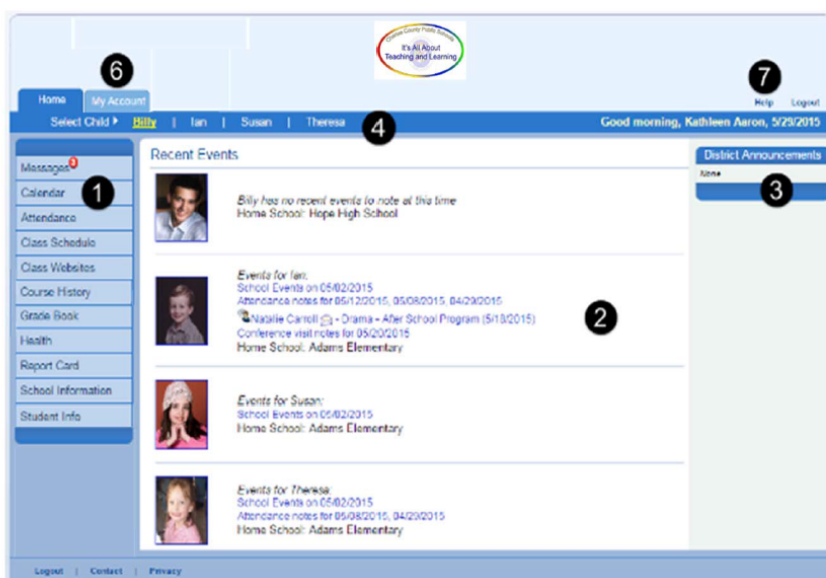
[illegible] County Public Schools
It's All About Teaching and Learning

Home | My Account

6

7

Help | Logout

Select Child ▸ Billy | Ian | Susan | Theresa

4

Good morning, Kathleen Aaron, 5/29/2015

Messages 3
Calendar
Attendance
Class Schedule
Class Websites
Course History
Grade Book
Health
Report Card
School Information
Student Info

1

Recent Events

Billy has no recent events to note at this time
Home School: Hope High School

Events for Ian:
School Events on 05/02/2015
Attendance notes for 05/12/2015, 05/08/2015, 04/29/2015
Natalie Carroll - Drama - After School Program (5/18/2015)
Conference visit notes for 05/20/2015
Home School: Adams Elementary

2

Events for Susan:
School Events on 05/02/2015
Home School: Adams Elementary

Events for Theresa:
School Events on 05/02/2015
Attendance notes for 05/08/2015, 04/29/2015
Home School: Adams Elementary

District Announcements
None

3

Logout | Contact | Privacy